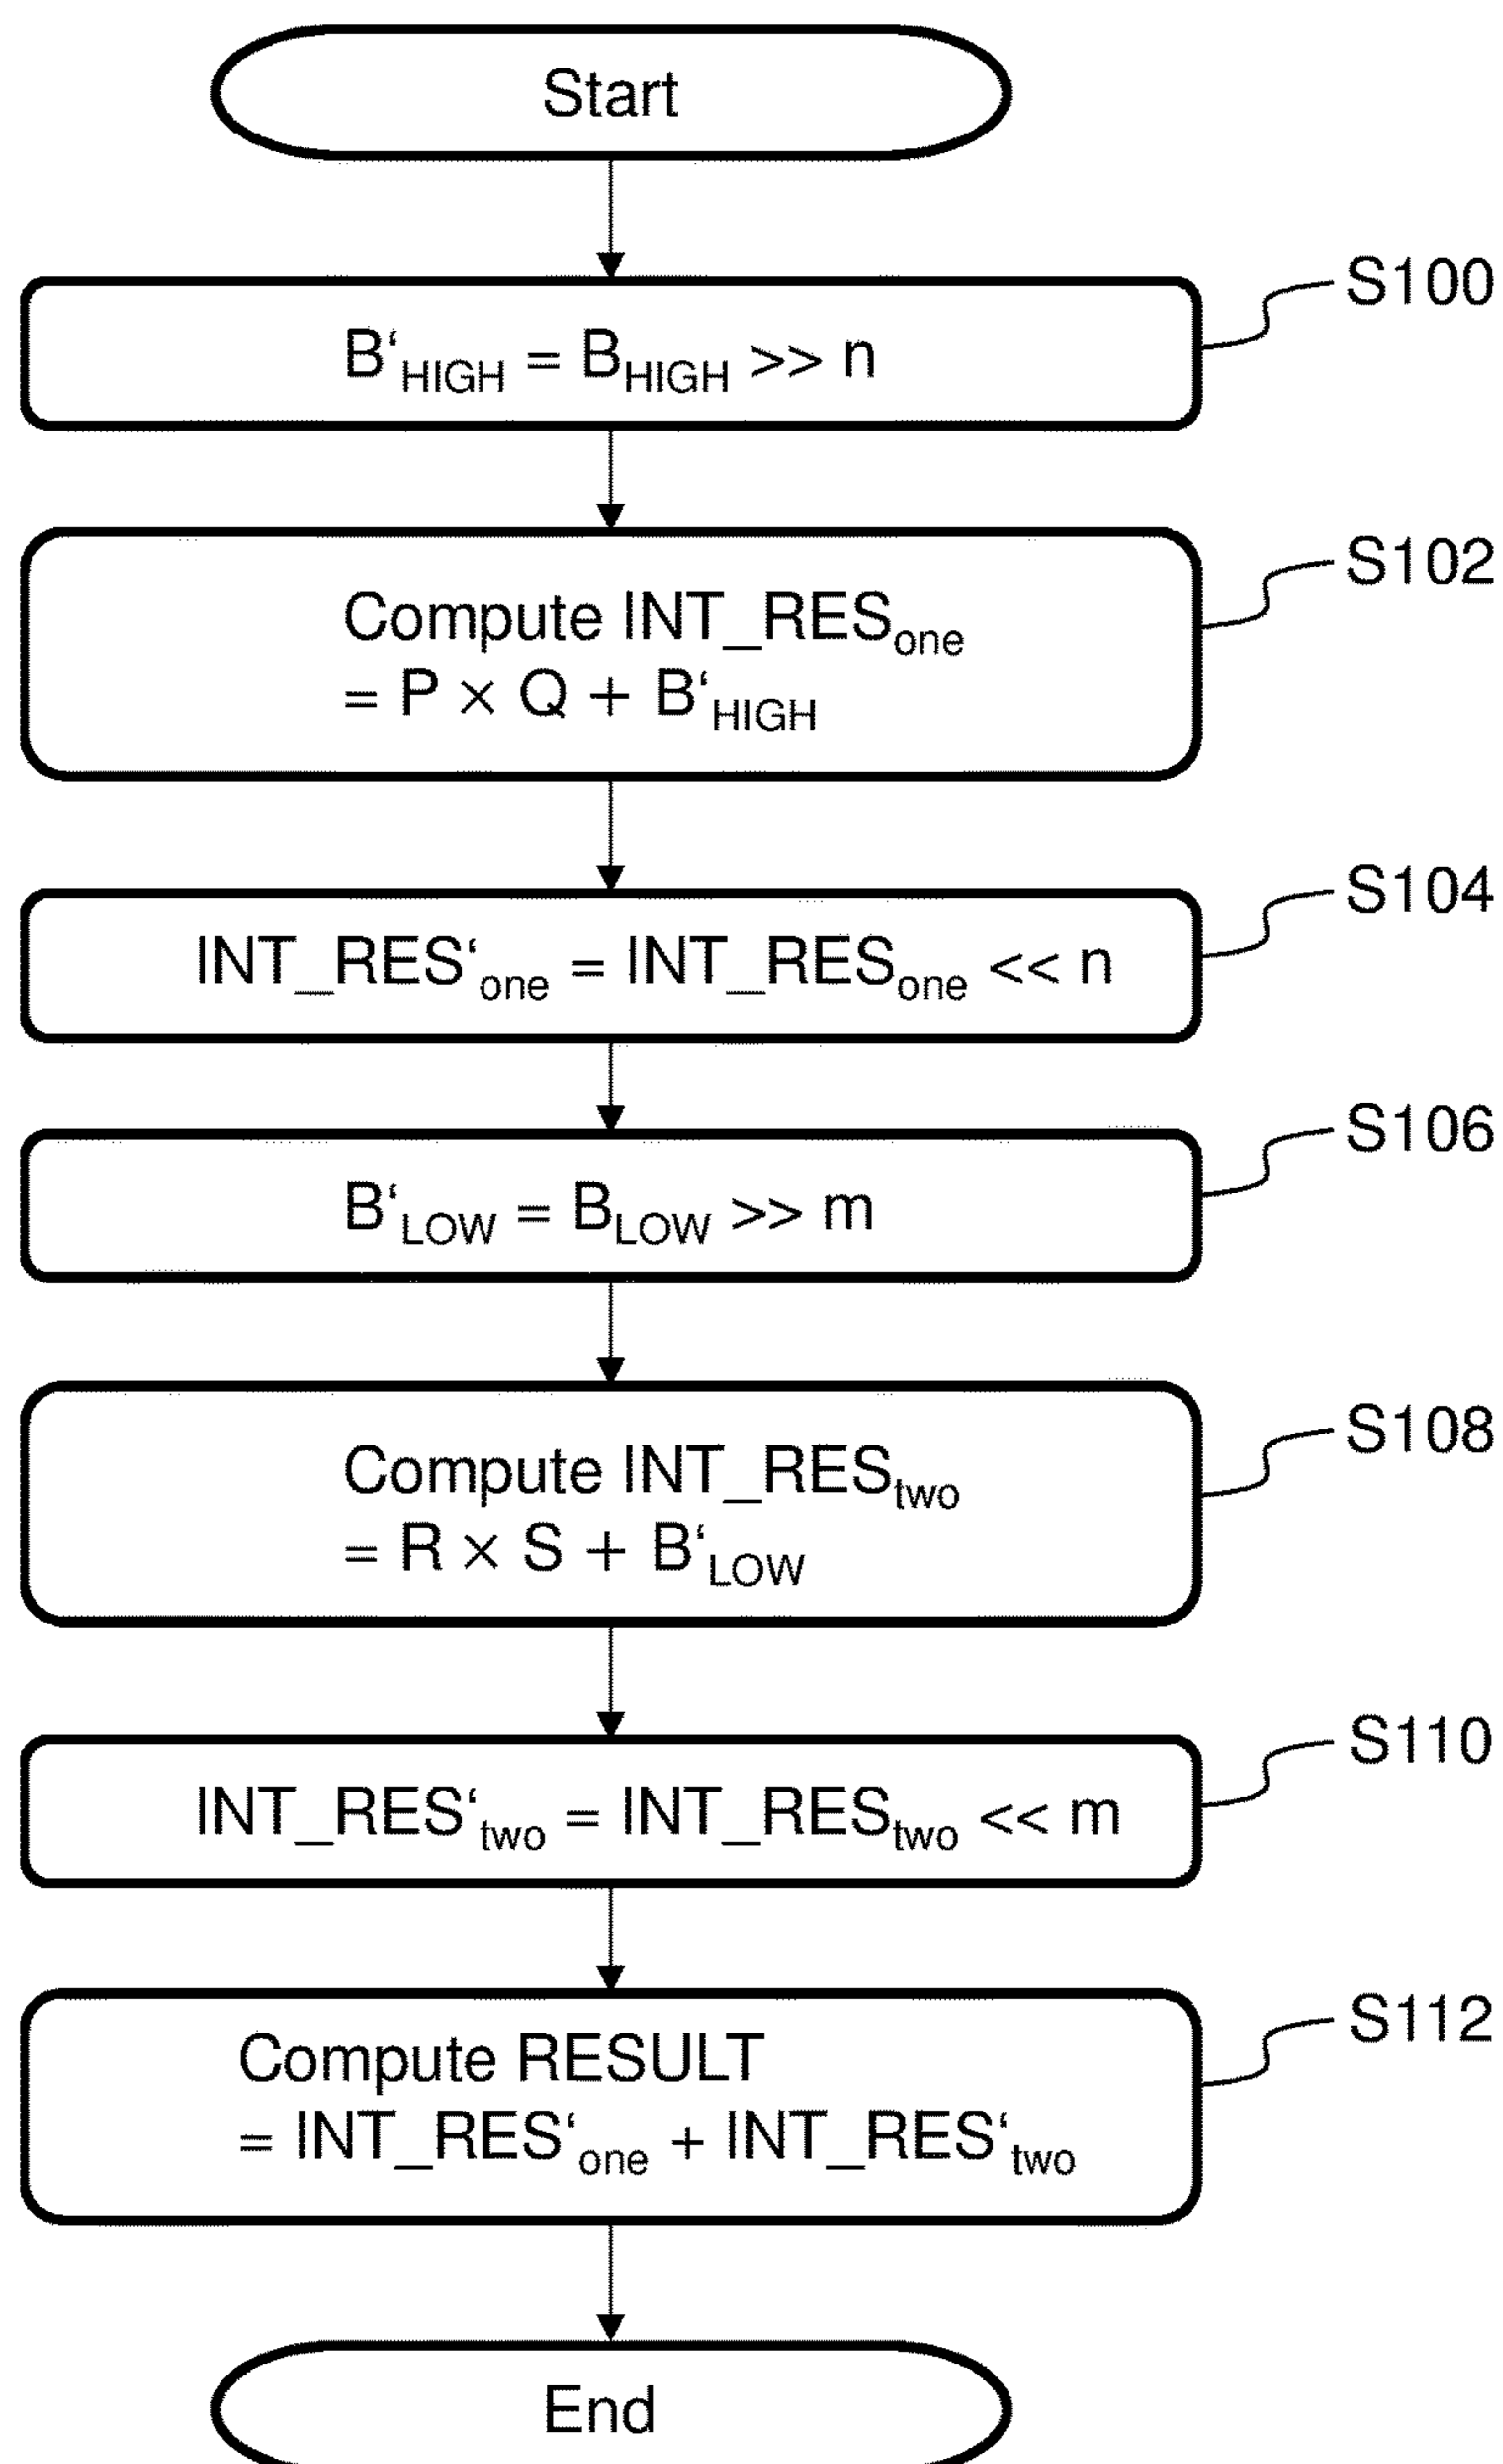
Start

S100
$B'_{HIGH} = B_{HIGH} >> n$

S102
Compute $INT\_RES_{one}$
$= P \times Q + B'_{HIGH}$

S104
$INT\_RES'_{one} = INT\_RES_{one} << n$

S106
$B'_{LOW} = B_{LOW} >> m$

S108
Compute $INT\_RES_{two}$
$= R \times S + B'_{LOW}$

S110
$INT\_RES'_{two} = INT\_RES_{two} << m$

S112
Compute RESULT
$= INT\_RES'_{one} + INT\_RES'_{two}$

End